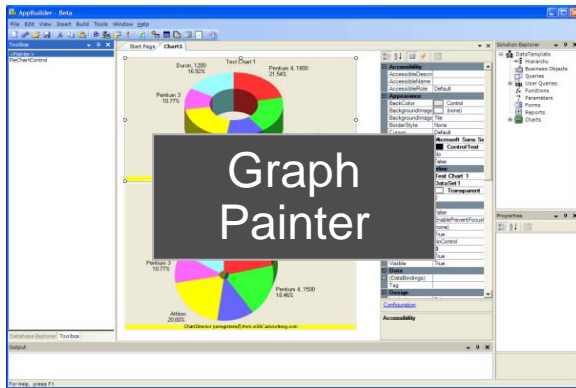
AppBuilder - Beta

File Edit View Insert Build Tools Window Help

Toolbox

<Pointer>
PieChartControl

Start Page Chart1

Test Chart 1

Duron, 1200
16.92%

Pentium 4, 1800
21.54%

Pentium 3
10.77%

Accessibility
AccessibleDescri
AccessibleName
AccessibleRole Default
Appearance
BackColor Control
BackgroundImage (none)
BackgroundImage Tile
BorderStyle None
Cursor Default
Microsoft Sans Se
ControlText
No
False
Test Chart 1
DataSet1
Transparent
False
EnablePreventFocus
(none)
AbControl
0
True
Visible True
Data
(DataBindings)
Tag
Design

Configuration

Accessibility

Graph
Painter

Pentium 3
10.77%

Pentium 4, 1500
18.46%

Athlon
20.00%

ChartDirector (unregistered) from www.advsofteng.com

Solution Explorer

DataTemplate
Hierarchy
Business Objects
Queries
User Queries
Functions
Parameters
Forms
Reports
Charts

Properties

Database Explorer Toolbox

Output

For Help, press F1